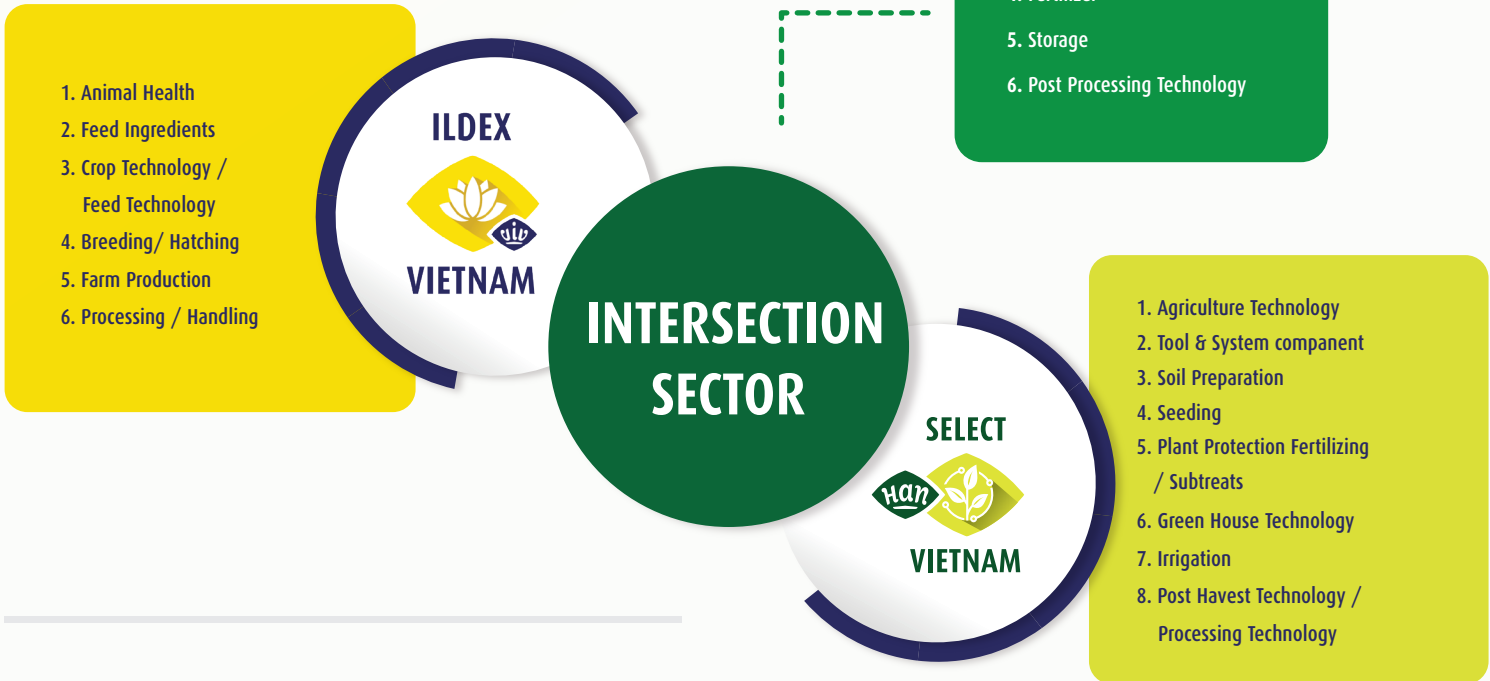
1. Animal Health
2. Feed Ingredients
3. Crop Technology / Feed Technology
4. Breeding/ Hatching
5. Farm Production
6. Processing / Handling

ILDEX

viv

VIETNAM

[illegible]
5. Storage
6. Post Processing Technology

INTERSECTION SECTOR

SELECT

HAN

VIETNAM

1. Agriculture Technology
2. Tool & System companent
3. Soil Preparation
4. Seeding
5. Plant Protection Fertilizing / Subtreats
6. Green House Technology
7. Irrigation
8. Post Havest Technology / Processing Technology